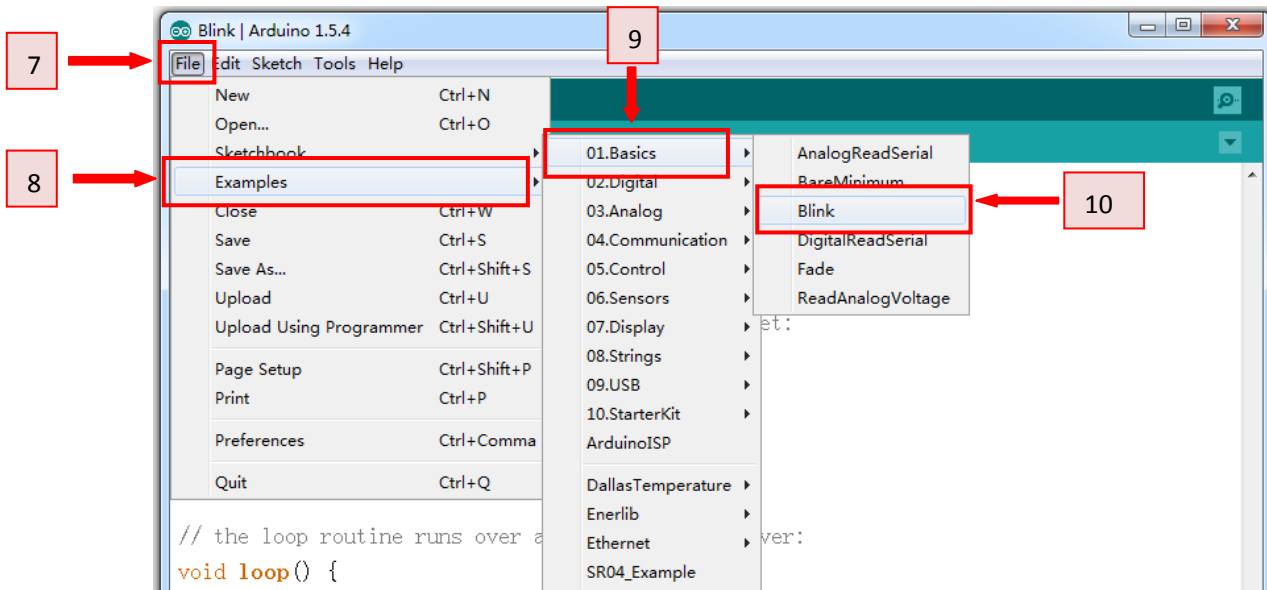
Blink | Arduino 1.5.4

7

File Edit Sketch Tools Help

9

8

10

| | |
|---|---|
| New | Ctrl+N |
| Open... | Ctrl+O |
| Sketchbook | |
| Examples | |
| Close | Ctrl+W |
| Save | Ctrl+S |
| Save As... | Ctrl+Shift+S |
| Upload | Ctrl+U |
| Upload Using Programmer | Ctrl+Shift+U |
| Page Setup | Ctrl+Shift+P |
| Print | Ctrl+P |
| Preferences | Ctrl+Comma |
| Quit | Ctrl+Q |

01.Basics
02.Digital
03.Analog
04.Communication
05.Control
06.Sensors
07.Display
08.Strings
09.USB
10.StarterKit
ArduinoISP
DallasTemperature
Enerlib
Ethernet
SR04_Example

AnalogReadSerial
BareMinimum
Blink
DigitalReadSerial
Fade
ReadAnalogVoltage

et:

// the loop routine runs over a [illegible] ver:
void loop() {